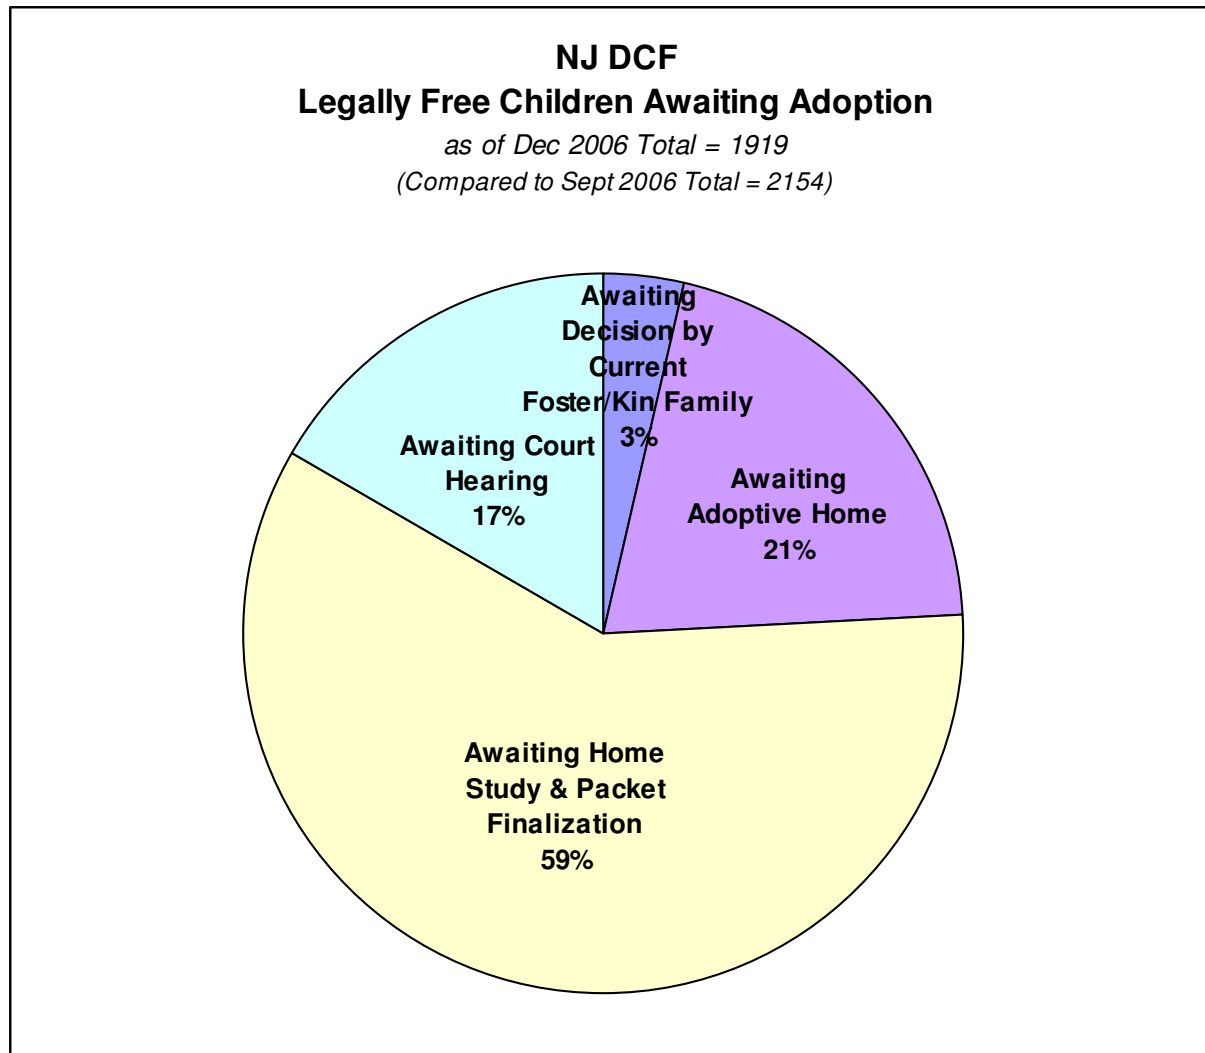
NJ DCF
Legally Free Children Awaiting Adoption
as of Dec 2006 Total = 1919
(Compared to Sept 2006 Total = 2154)

Awaiting Decision by Current Foster/Kin Family
3%

Awaiting Adoptive Home
21%

Awaiting Court Hearing
17%

Awaiting Home Study & Packet Finalization
59%